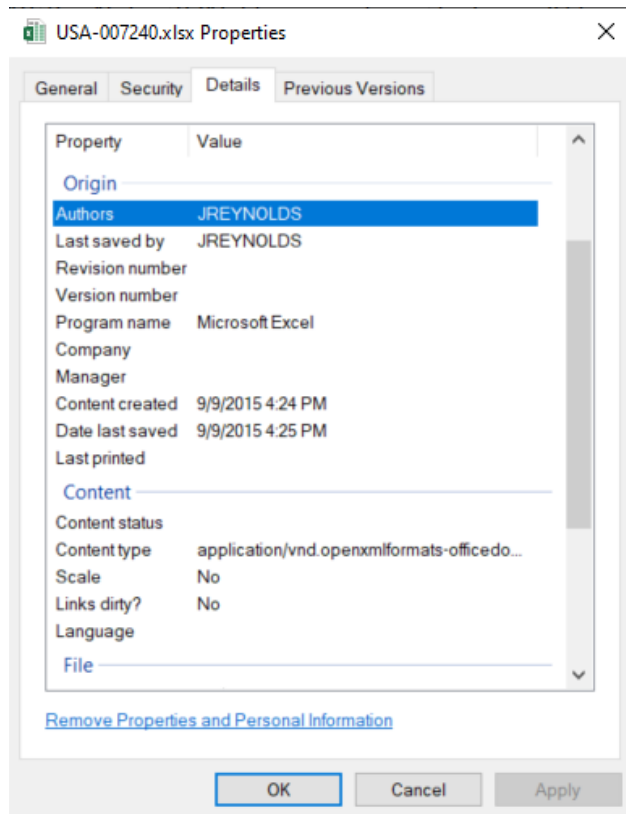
USA-007240.xlsx Properties

General | Security | Details | Previous Versions

| Property | Value |
|---|---|
| Origin | |
| Authors | JREYNOLDS |
| Last saved by | JREYNOLDS |
| Revision number | |
| Version number | |
| Program name | Microsoft Excel |
| Company | |
| Manager | |
| Content created | 9/9/2015 4:24 PM |
| Date last saved | 9/9/2015 4:25 PM |
| Last printed | |
| Content | |
| Content status | |
| Content type | application/vnd.openxmlformats-officedo... |
| Scale | No |
| Links dirty? | No |
| Language | |
| File | |

Remove Properties and Personal Information

OK | Cancel | Apply